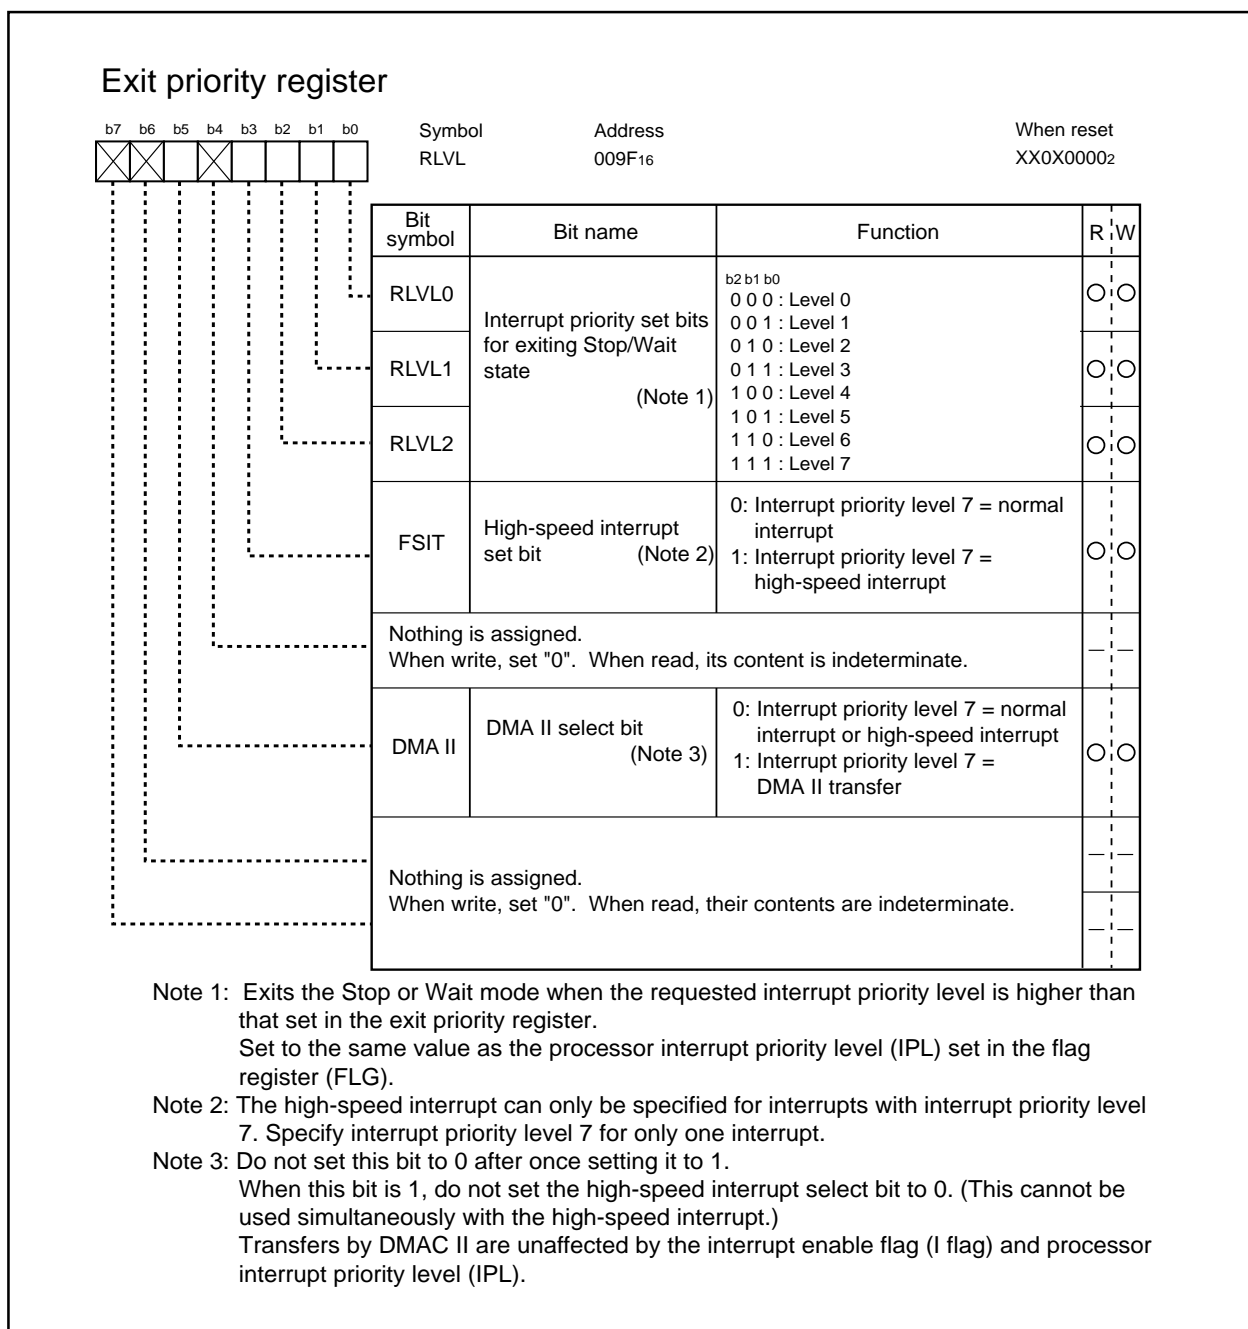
Exit priority register

b7 b6 b5 b4 b3 b2 b1 b0

Symbol RLVL

Address $009F_{16}$

When reset $XX0X0000_2$

| Bit symbol | Bit name | Function | R | W |
|---|---|---|---|---|
| RLVL0 | Interrupt priority set bits for exiting Stop/Wait state (Note 1) | b2 b1 b0<br>0 0 0 : Level 0<br>0 0 1 : Level 1<br>0 1 0 : Level 2<br>0 1 1 : Level 3<br>1 0 0 : Level 4<br>1 0 1 : Level 5<br>1 1 0 : Level 6<br>1 1 1 : Level 7 | ○ | ○ |
| RLVL1 | | | ○ | ○ |
| RLVL2 | | | ○ | ○ |
| FSIT | High-speed interrupt set bit (Note 2) | 0: Interrupt priority level 7 = normal interrupt<br>1: Interrupt priority level 7 = high-speed interrupt | ○ | ○ |
| Nothing is assigned. When write, set "0". When read, its content is indeterminate. | | | — | — |
| DMA II | DMA II select bit (Note 3) | 0: Interrupt priority level 7 = normal interrupt or high-speed interrupt<br>1: Interrupt priority level 7 = DMA II transfer | ○ | ○ |
| Nothing is assigned. When write, set "0". When read, their contents are indeterminate. | | | — | — |
| | | | — | — |

Note 1: Exits the Stop or Wait mode when the requested interrupt priority level is higher than that set in the exit priority register.
Set to the same value as the processor interrupt priority level (IPL) set in the flag register (FLG).
Note 2: The high-speed interrupt can only be specified for interrupts with interrupt priority level 7. Specify interrupt priority level 7 for only one interrupt.
Note 3: Do not set this bit to 0 after once setting it to 1.
When this bit is 1, do not set the high-speed interrupt select bit to 0. (This cannot be used simultaneously with the high-speed interrupt.)
Transfers by DMAC II are unaffected by the interrupt enable flag (I flag) and processor interrupt priority level (IPL).